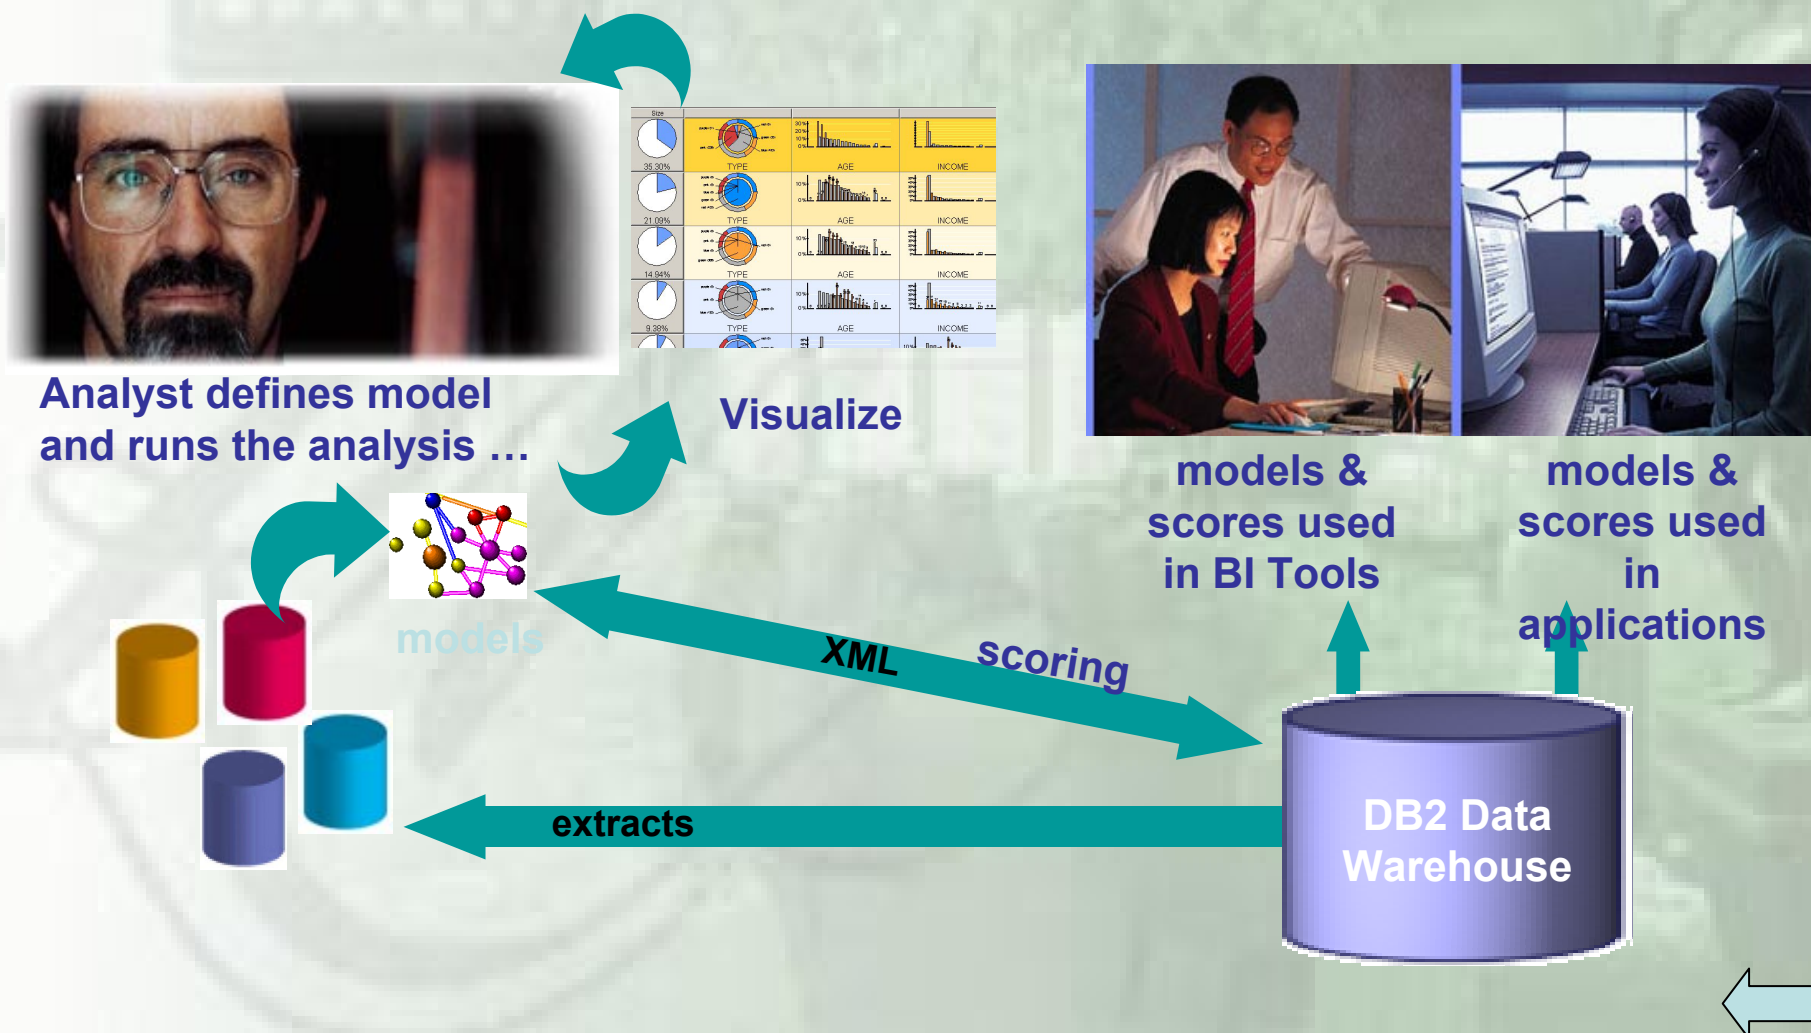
Size

35.30%

TYPE

AGE

INCOME

21.09%

TYPE

AGE

INCOME

14.94%

TYPE

AGE

INCOME

9.38%

TYPE

AGE

INCOME

Analyst defines model and runs the analysis …

Visualize

models & scores used in BI Tools

models & scores used in applications

models

XML

scoring

extracts

DB2 Data Warehouse